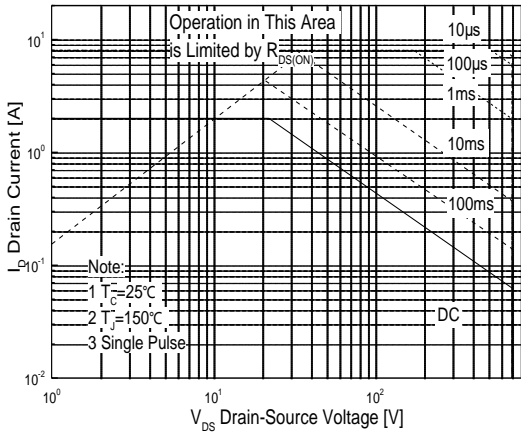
Operation in This Area is Limited by $R_{DS(ON)}$

10μs

100μs

1ms

10ms

100ms

DC

Note:
1 $T_C$=25℃
2 $T_J$=150℃
3 Single Pulse

$I_D$ Drain Current [A]

$10^1$

$10^0$

$10^{-1}$

$10^{-2}$

$10^0$

$10^1$

$10^2$

$V_{DS}$ Drain-Source Voltage [V]